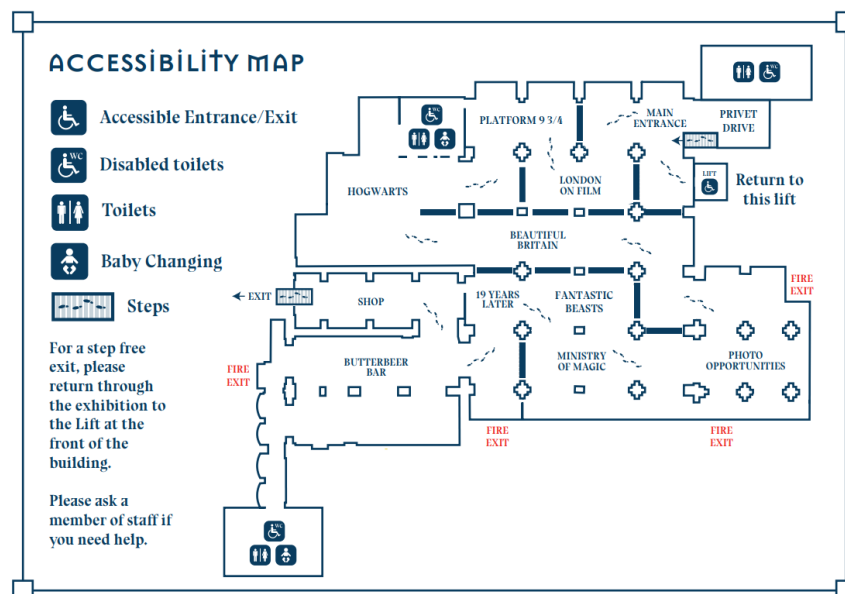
ACCESSIBILITY MAP

Accessible Entrance/Exit

Disabled toilets

Toilets

Baby Changing

Steps

For a step free exit, please return through the exhibition to the Lift at the front of the building.

Please ask a member of staff if you need help.

PLATFORM 9 3/4

MAIN ENTRANCE

PRIVET DRIVE

LIFT

Return to this lift

HOGWARTS

LONDON ON FILM

BEAUTIFUL BRITAIN

EXIT

SHOP

19 YEARS LATER

FANTASTIC BEASTS

FIRE EXIT

FIRE EXIT

BUTTERBEER BAR

MINISTRY OF MAGIC

PHOTO OPPORTUNITIES

FIRE EXIT

FIRE EXIT